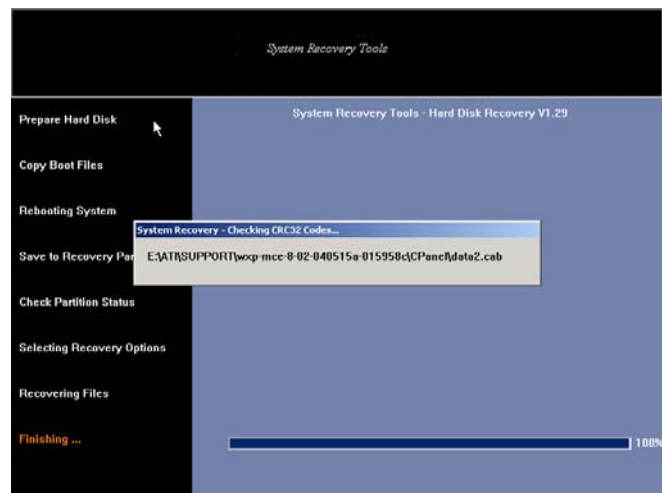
System Recovery Tools

Prepare Hard Disk

Copy Boot Files

Rebooting System

Save to Recovery Par

Check Partition Status

Selecting Recovery Options

Recovering Files

Finishing ...

System Recovery Tools - Hard Disk Recovery V1.29

System Recovery - Checking CRC32 Codes...

E:\ATI\SUPPORT\wxp-mce-8-02-040515a-015958c\CPanel\data2.cab

100%